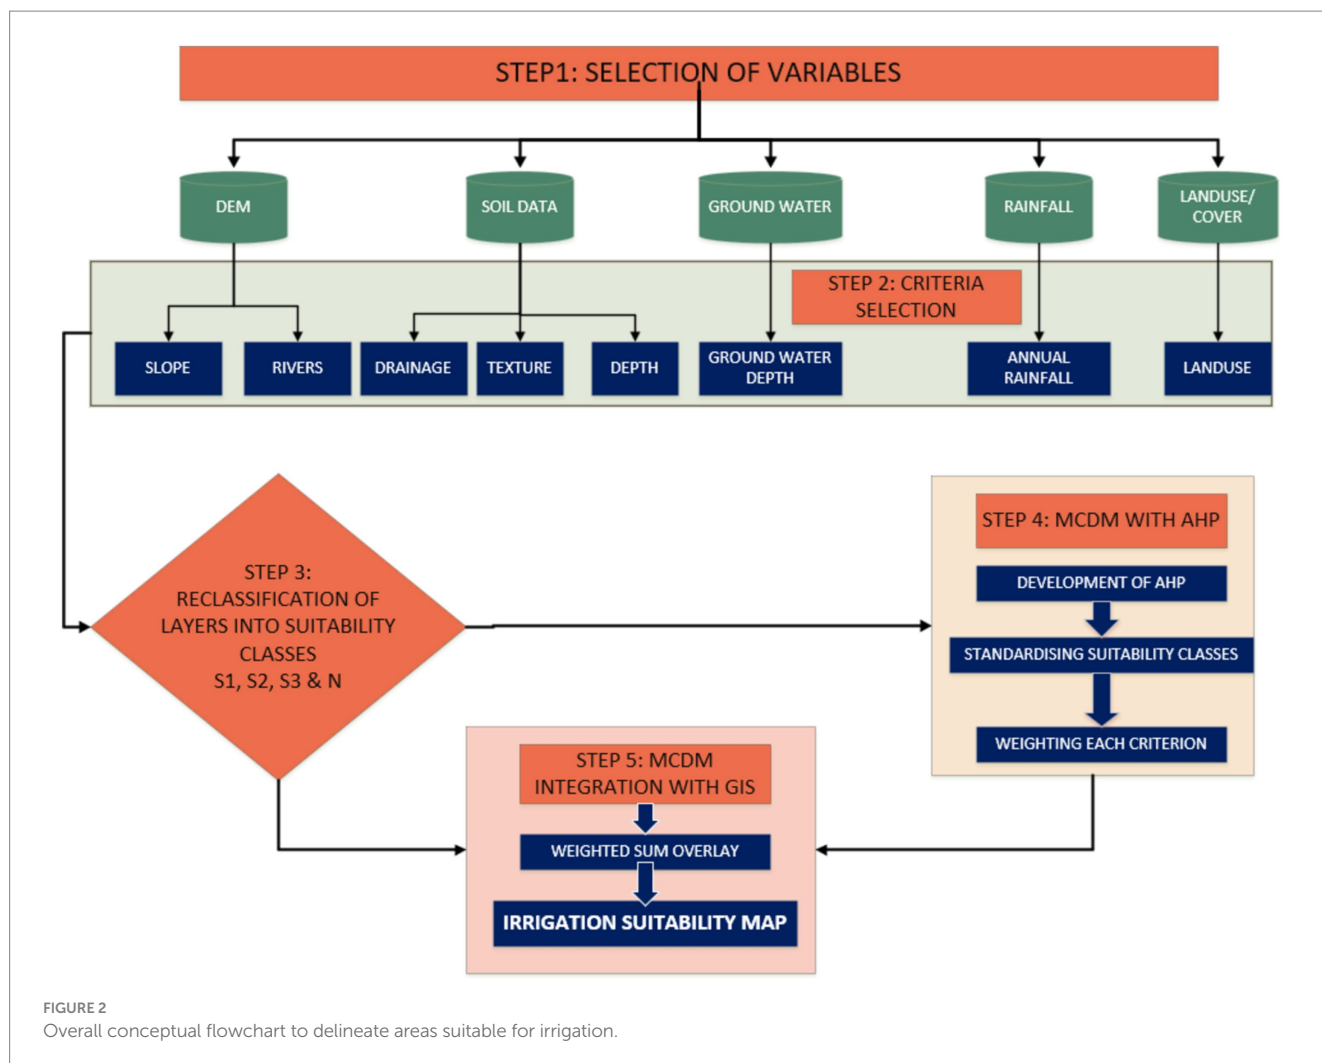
STEP1: SELECTION OF VARIABLES

DEM

SOIL DATA

GROUND WATER

RAINFALL

LANDUSE/ COVER

STEP 2: CRITERIA SELECTION

SLOPE

RIVERS

DRAINAGE

TEXTURE

DEPTH

GROUND WATER DEPTH

ANNUAL RAINFALL

LANDUSE

STEP 3: RECLASSIFICATION OF LAYERS INTO SUITABILITY CLASSES S1, S2, S3 & N

STEP 4: MCDM WITH AHP

DEVELOPMENT OF AHP

STANDARDISING SUITABILITY CLASSES

WEIGHTING EACH CRITERION

STEP 5: MCDM INTEGRATION WITH GIS

WEIGHTED SUM OVERLAY

IRRIGATION SUITABILITY MAP

FIGURE 2
Overall conceptual flowchart to delineate areas suitable for irrigation.